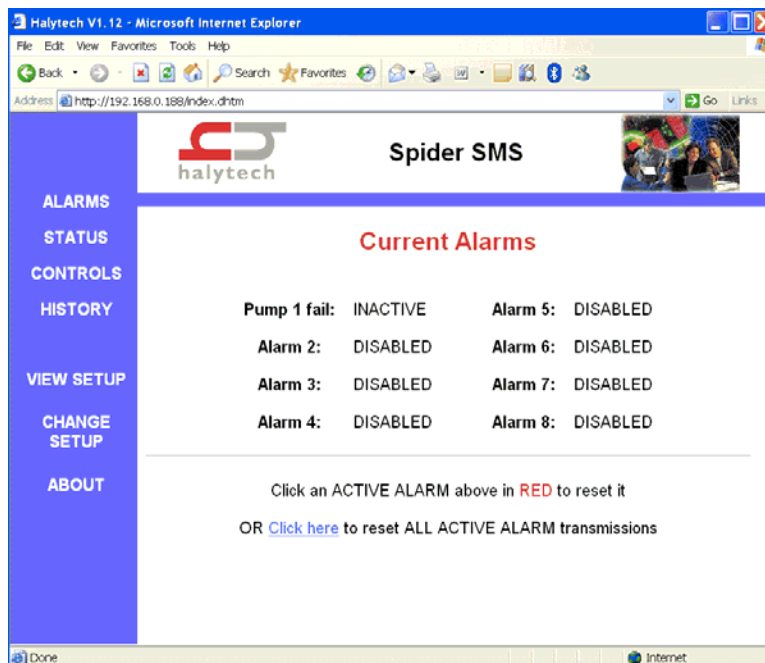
Halytech V1.12 - Microsoft Internet Explorer

File Edit View Favorites Tools Help

Back Search Favorites

Address http://192.168.0.188/index.dhtm

Go Links

halytech

Spider SMS

ALARMS

STATUS

CONTROLS

HISTORY

VIEW SETUP

CHANGE SETUP

ABOUT

Current Alarms

| | | | |
|---|---|---|---|
| Pump 1 fail: | INACTIVE | Alarm 5: | DISABLED |
| Alarm 2: | DISABLED | Alarm 6: | DISABLED |
| Alarm 3: | DISABLED | Alarm 7: | DISABLED |
| Alarm 4: | DISABLED | Alarm 8: | DISABLED |

Click an ACTIVE ALARM above in RED to reset it

OR Click here to reset ALL ACTIVE ALARM transmissions

Done

Internet